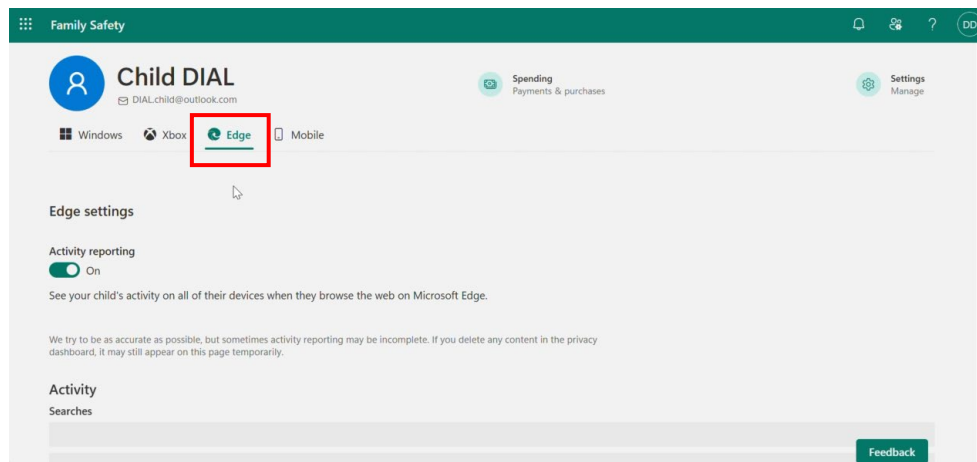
Family Safety

DD

Child DIAL
DIAL.child@outlook.com

Spending
Payments & purchases

Settings
Manage

Windows Xbox Edge Mobile

Edge settings

Activity reporting
On

See your child's activity on all of their devices when they browse the web on Microsoft Edge.

We try to be as accurate as possible, but sometimes activity reporting may be incomplete. If you delete any content in the privacy dashboard, it may still appear on this page temporarily.

Activity
Searches

Feedback